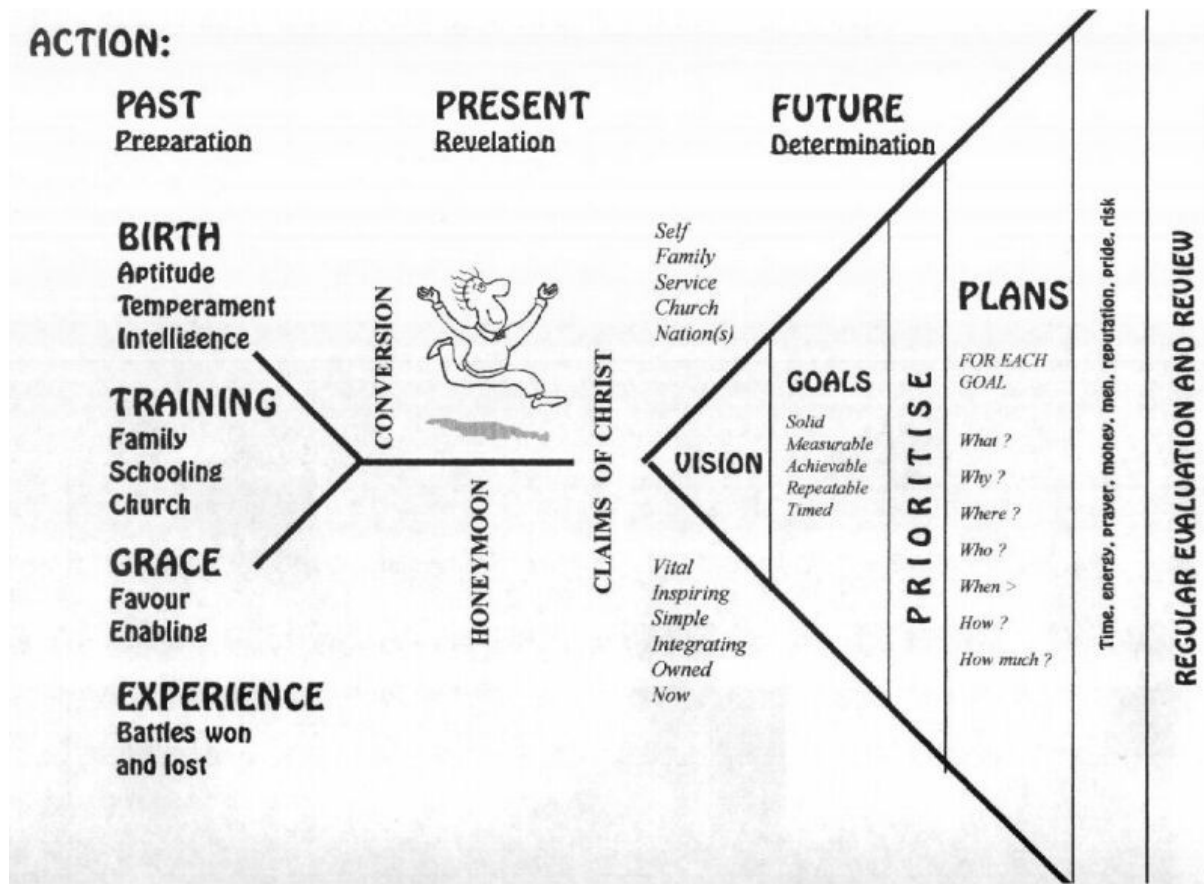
ACTION:

PAST
Preparation

PRESENT
Revelation

FUTURE
Determination

BIRTH
Aptitude
Temperament
Intelligence

TRAINING
Family
Schooling
Church

GRACE
Favour
Enabling

EXPERIENCE
Battles won
and lost

CONVERSION

HONEYMOON

CLAIMS OF CHRIST

Self
Family
Service
Church
Nation(s)

VISION

Vital
Inspiring
Simple
Integrating
Owned
Now

GOALS
Solid
Measurable
Achievable
Repeatable
Timed

PRIORITISE

PLANS
FOR EACH GOAL
What ?
Why ?
Where ?
Who ?
When >
How ?
How much ?

Time, energy, prayer, money, men, reputation, pride, risk

REGULAR EVALUATION AND REVIEW